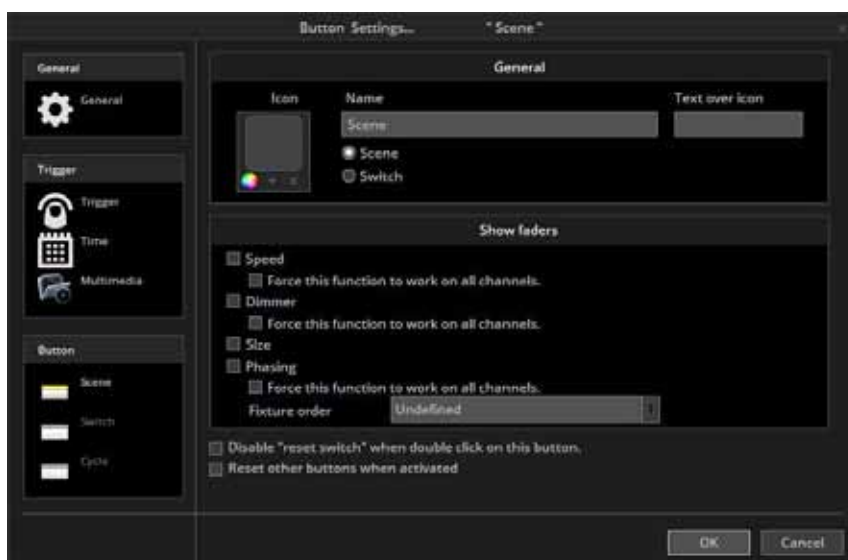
Button Settings... "Scene"

General
General

Trigger
Trigger
Time
Multimedia

Button
Scene
Switch
Cycle

General
Icon
Name
Scene
Scene
Switch
Text over icon

Show faders
Speed
Force this function to work on all channels.
Dimmer
Force this function to work on all channels.
Size
Phasing
Force this function to work on all channels.
Fixture order
Undefined

Disable "reset switch" when double click on this button.
Reset other buttons when activated

OK
Cancel